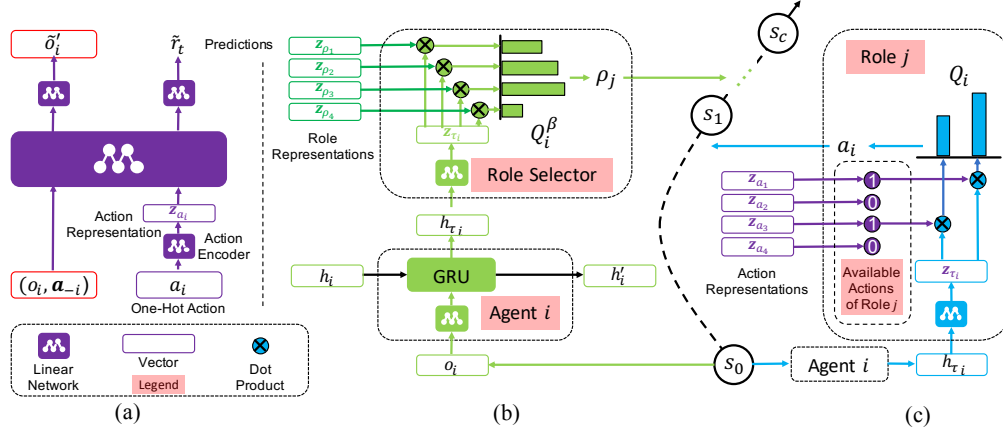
$\tilde{o}_i'$

$\tilde{r}_t$

Predictions

Action Representation

$z_{a_i}$

Action Encoder

$(o_i, \boldsymbol{a}_{-i})$

$a_i$

One-Hot Action

Linear Network

Vector

Legend

Dot Product

(a)

$z_{\rho_1}$

$z_{\rho_2}$

$z_{\rho_3}$

$z_{\rho_4}$

Role Representations

$z_{\tau_i}$

$Q_i^\beta$

$\rho_j$

Role Selector

$h_{\tau_i}$

$h_i$

GRU

$h_i'$

Agent $i$

$o_i$

(b)

$s_c$

$s_1$

$s_0$

Role $j$

$Q_i$

$a_i$

$z_{a_1}$

$z_{a_2}$

$z_{a_3}$

$z_{a_4}$

1

0

1

0

Action Representations

Available Actions of Role $j$

$z_{\tau_i}$

Agent $i$

$h_{\tau_i}$

(c)